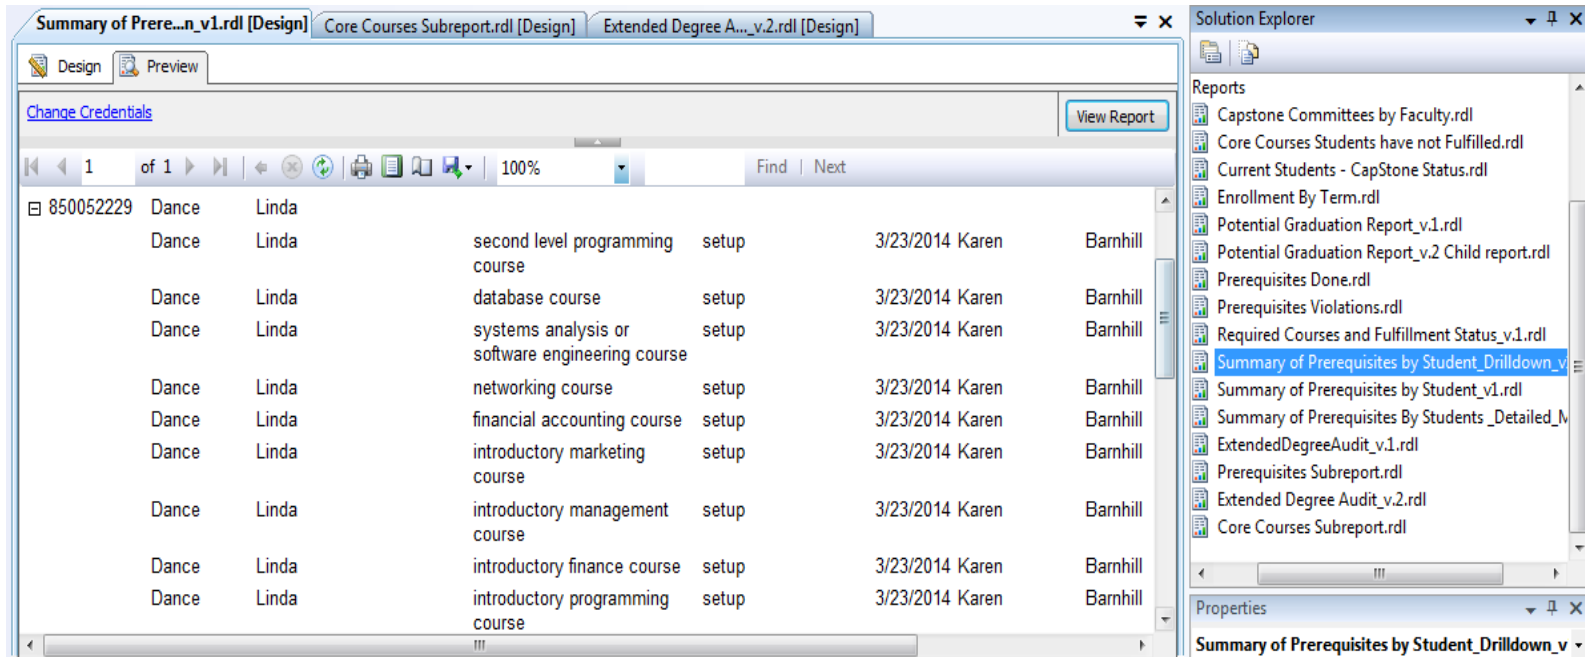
Summary of Prere...n_v1.rdl [Design] | Core Courses Subreport.rdl [Design] | Extended Degree A..._v.2.rdl [Design]

Design | Preview

Change Credentials

View Report

1 of 1 | 100% | Find | Next

| 850052229 | Dance | Linda | | | | |
|---|---|---|---|---|---|---|
| | Dance | Linda | second level programming course | setup | 3/23/2014 Karen | Barnhill |
| | Dance | Linda | database course | setup | 3/23/2014 Karen | Barnhill |
| | Dance | Linda | systems analysis or software engineering course | setup | 3/23/2014 Karen | Barnhill |
| | Dance | Linda | networking course | setup | 3/23/2014 Karen | Barnhill |
| | Dance | Linda | financial accounting course | setup | 3/23/2014 Karen | Barnhill |
| | Dance | Linda | introductory marketing course | setup | 3/23/2014 Karen | Barnhill |
| | Dance | Linda | introductory management course | setup | 3/23/2014 Karen | Barnhill |
| | Dance | Linda | introductory finance course | setup | 3/23/2014 Karen | Barnhill |
| | Dance | Linda | introductory programming course | setup | 3/23/2014 Karen | Barnhill |

Solution Explorer

Reports
Capstone Committees by Faculty.rdl
Core Courses Students have not Fulfilled.rdl
Current Students - CapStone Status.rdl
Enrollment By Term.rdl
Potential Graduation Report_v.1.rdl
Potential Graduation Report_v.2 Child report.rdl
Prerequisites Done.rdl
Prerequisites Violations.rdl
Required Courses and Fulfillment Status_v.1.rdl
Summary of Prerequisites by Student_Drilldown_v
Summary of Prerequisites by Student_v1.rdl
Summary of Prerequisites By Students _Detailed_N
ExtendedDegreeAudit_v.1.rdl
Prerequisites Subreport.rdl
Extended Degree Audit_v.2.rdl
Core Courses Subreport.rdl

Properties
Summary of Prerequisites by Student_Drilldown_v